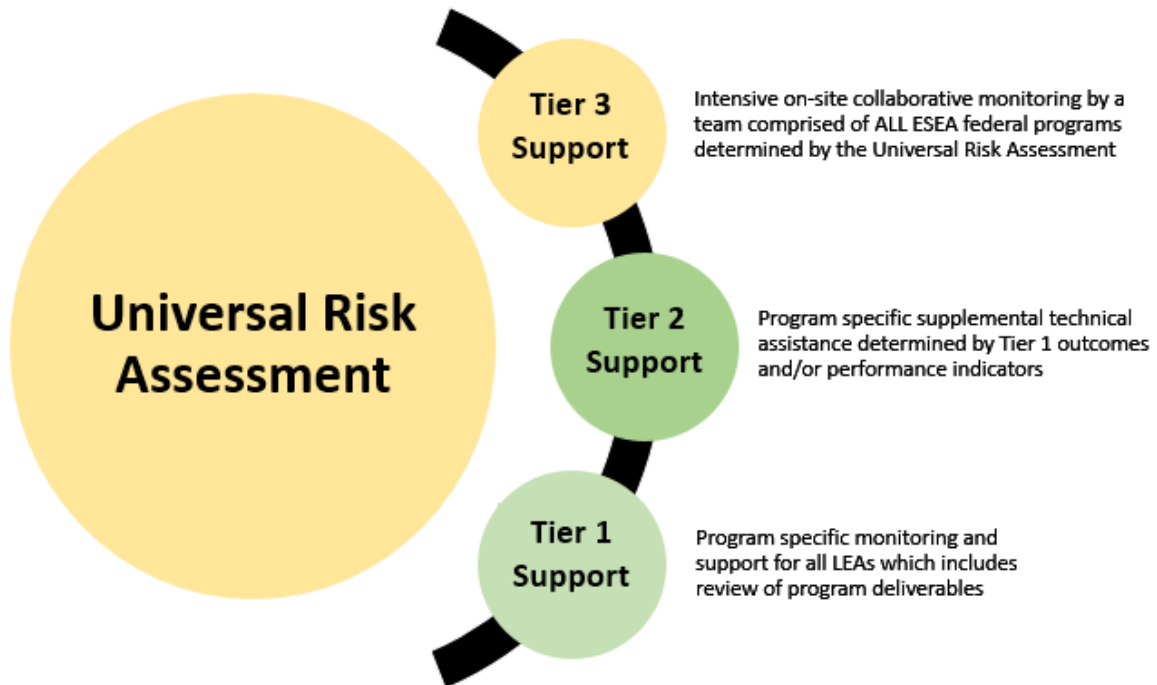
Universal Risk Assessment

Tier 3 Support

Intensive on-site collaborative monitoring by a team comprised of ALL ESEA federal programs determined by the Universal Risk Assessment

Tier 2 Support

Program specific supplemental technical assistance determined by Tier 1 outcomes and/or performance indicators

Tier 1 Support

Program specific monitoring and support for all LEAs which includes review of program deliverables